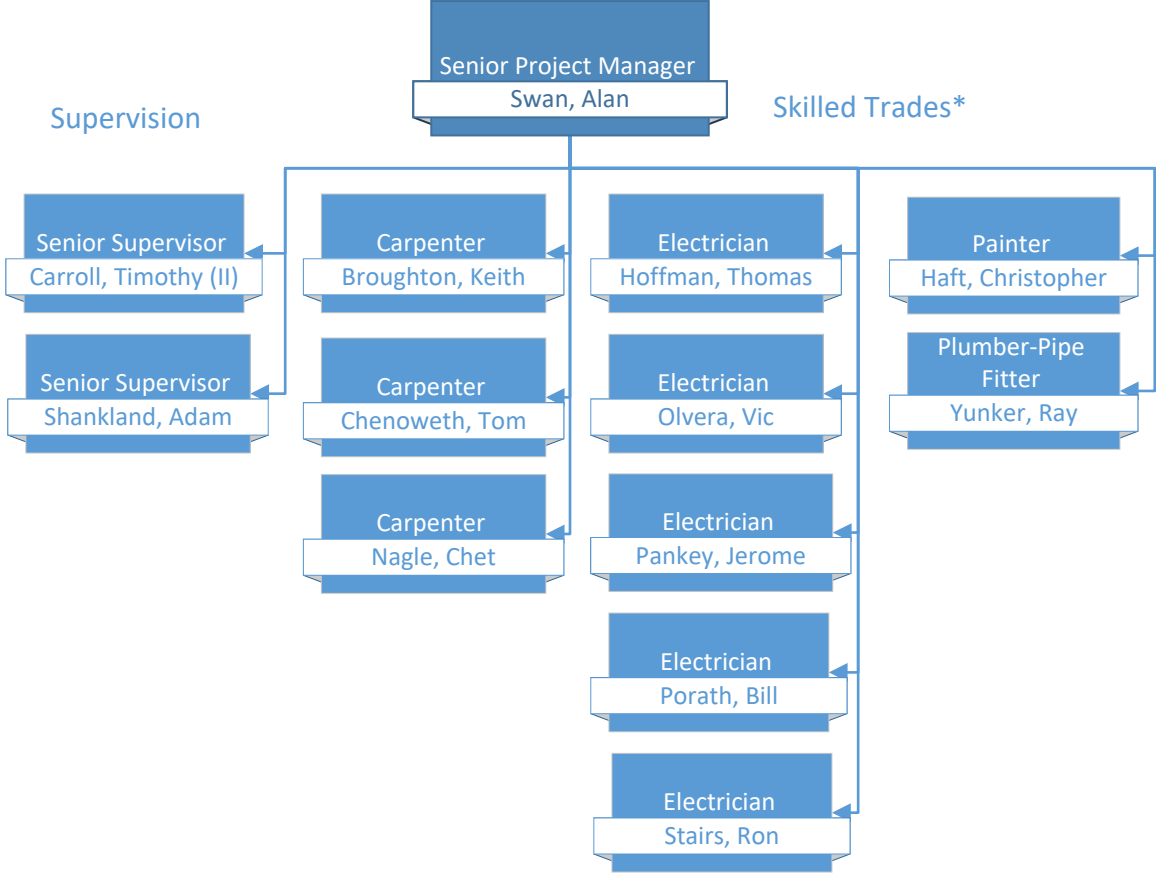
Senior Project Manager
Swan, Alan

Supervision

Skilled Trades*

Senior Supervisor
Carroll, Timothy (II)

Senior Supervisor
Shankland, Adam

Carpenter
Broughton, Keith

Carpenter
Chenoweth, Tom

Carpenter
Nagle, Chet

Electrician
Hoffman, Thomas

Electrician
Olvera, Vic

Electrician
Pankey, Jerome

Electrician
Porath, Bill

Electrician
Stairs, Ron

Painter
Haft, Christopher

Plumber-Pipe Fitter
Yunker, Ray